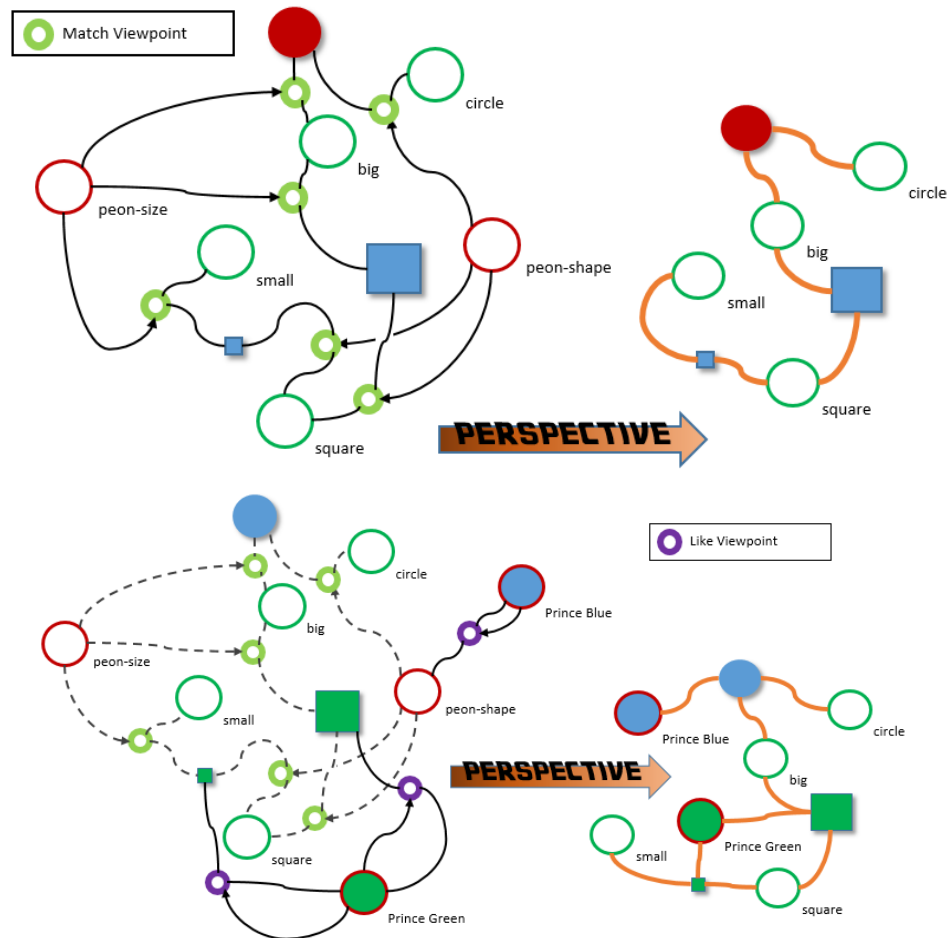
Match Viewpoint

circle

big

peon-size

small

peon-shape

square

PERSPECTIVE

circle

big

small

square

Like Viewpoint

circle

Prince Blue

big

peon-size

small

peon-shape

square

Prince Green

PERSPECTIVE

Prince Blue

circle

big

Prince Green

small

square